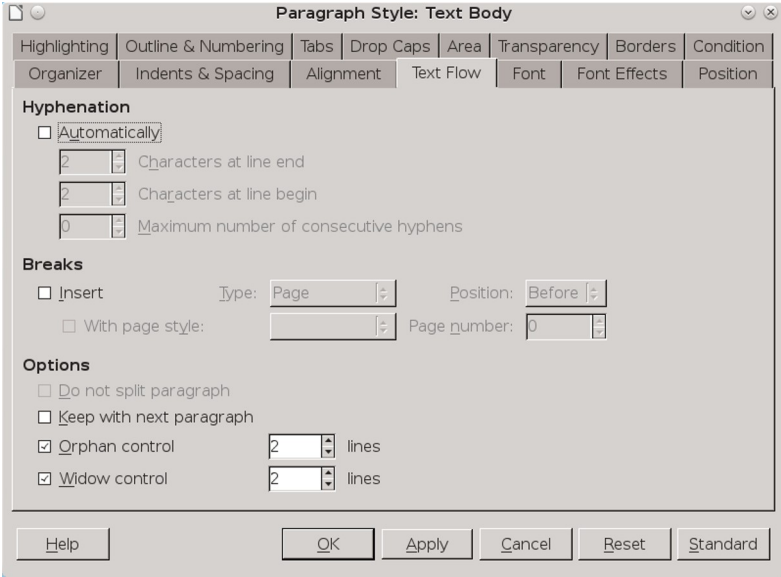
Paragraph Style: Text Body

Highlighting | Outline & Numbering | Tabs | Drop Caps | Area | Transparency | Borders | Condition
Organizer | Indents & Spacing | Alignment | Text Flow | Font | Font Effects | Position

Hyphenation

☐ Automatically

2 Characters at line end

2 Characters at line begin

0 Maximum number of consecutive hyphens

Breaks

☐ Insert Type: Page Position: Before

☐ With page style: Page number: 0

Options

☐ Do not split paragraph

☐ Keep with next paragraph

☑ Orphan control 2 lines

☑ Widow control 2 lines

Help OK Apply Cancel Reset Standard